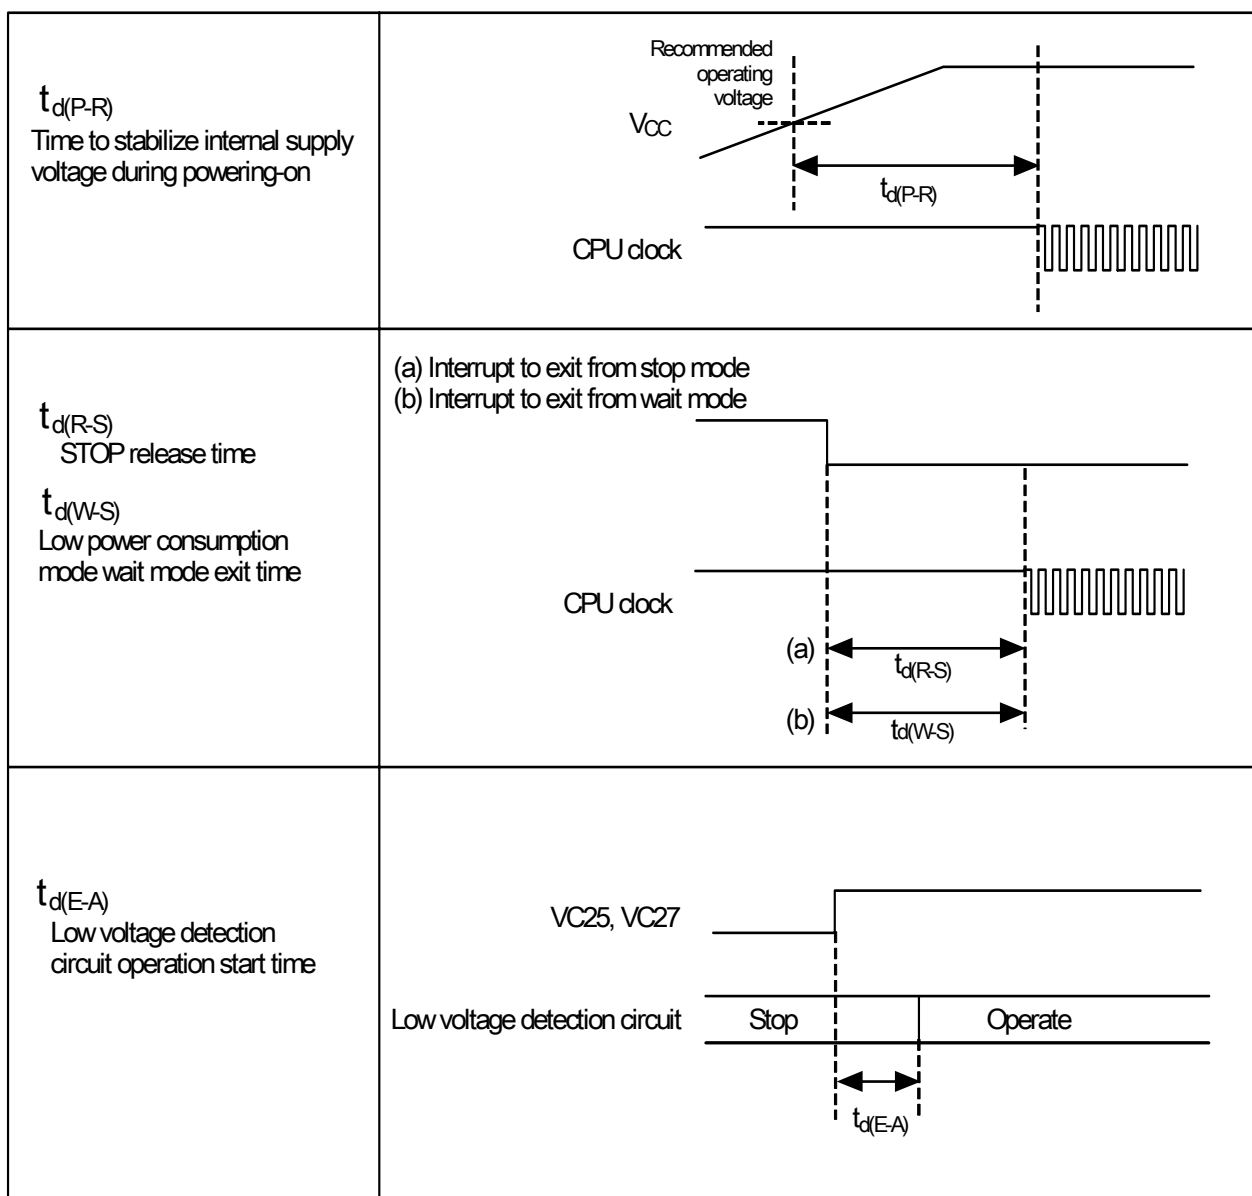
| | |
|---|---|
| $t_{d(P-R)}$ Time to stabilize internal supply voltage during powering-on | Recommended operating voltage $V_{CC}$ $t_{d(P-R)}$ CPU clock |
| $t_{d(R-S)}$ STOP release time $t_{d(W-S)}$ Low power consumption mode wait mode exit time | (a) Interrupt to exit from stop mode (b) Interrupt to exit from wait mode CPU clock (a) $t_{d(R-S)}$ (b) $t_{d(W-S)}$ |
| $t_{d(E-A)}$ Low voltage detection circuit operation start time | VC25, VC27 Low voltage detection circuit Stop Operate $t_{d(E-A)}$ |